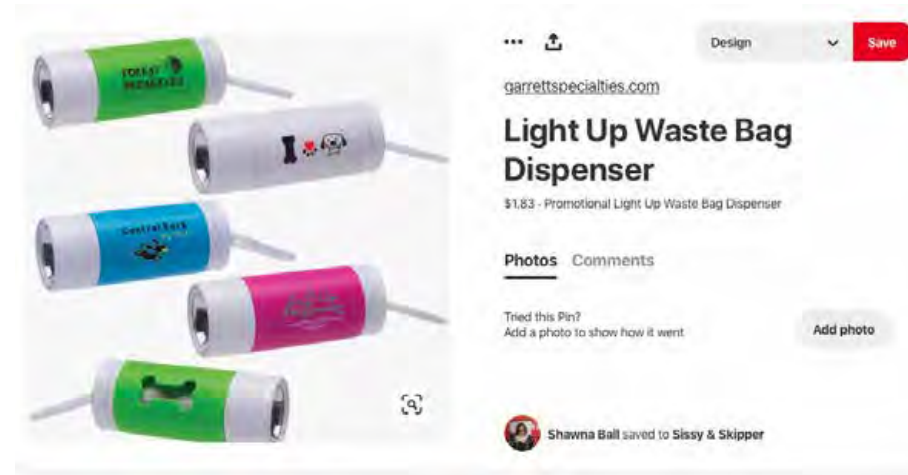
FOREST MEADOWS

Central Bark

Design

Save

garrettspecialties.com

Light Up Waste Bag Dispenser

$1.83 - Promotional Light Up Waste Bag Dispenser

Photos Comments

Tried this Pin?
Add a photo to show how it went

Add photo

Shawna Ball saved to Sissy & Skipper